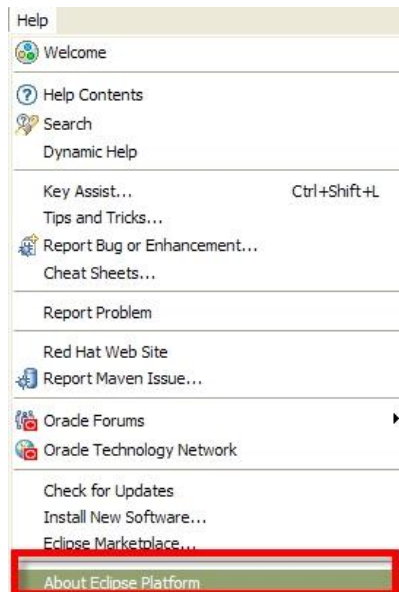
Help
Welcome
Help Contents
Search
Dynamic Help
Key Assist... Ctrl+Shift+L
Tips and Tricks...
Report Bug or Enhancement...
Cheat Sheets...
Report Problem
Red Hat Web Site
Report Maven Issue...
Oracle Forums
Oracle Technology Network
Check for Updates
Install New Software...
Eclipse Marketplace...
About Eclipse Platform